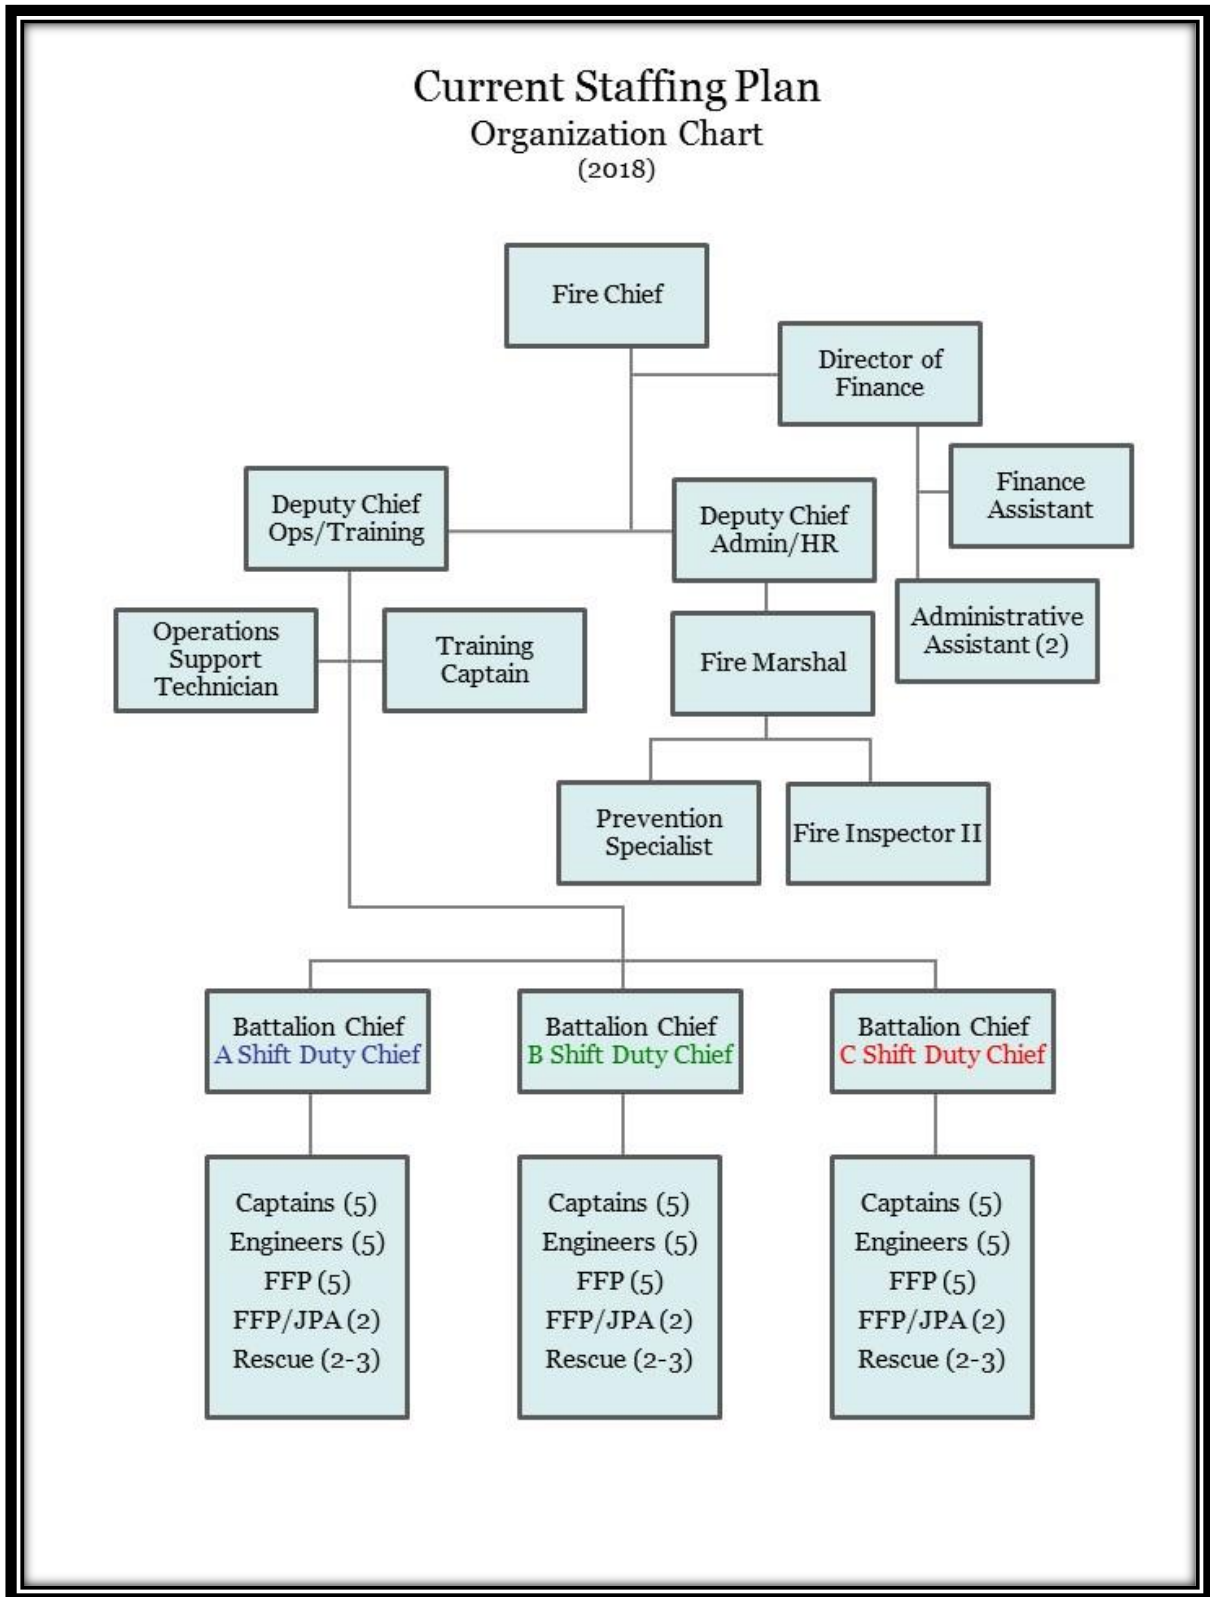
Current Staffing Plan
Organization Chart
(2018)

Fire Chief

Director of Finance

Finance Assistant

Administrative Assistant (2)

Deputy Chief Ops/Training

Deputy Chief Admin/HR

Operations Support Technician

Training Captain

Fire Marshal

Prevention Specialist

Fire Inspector II

Battalion Chief
A Shift Duty Chief

Battalion Chief
B Shift Duty Chief

Battalion Chief
C Shift Duty Chief

Captains (5)
Engineers (5)
FFP (5)
FFP/JPA (2)
Rescue (2-3)

Captains (5)
Engineers (5)
FFP (5)
FFP/JPA (2)
Rescue (2-3)

Captains (5)
Engineers (5)
FFP (5)
FFP/JPA (2)
Rescue (2-3)